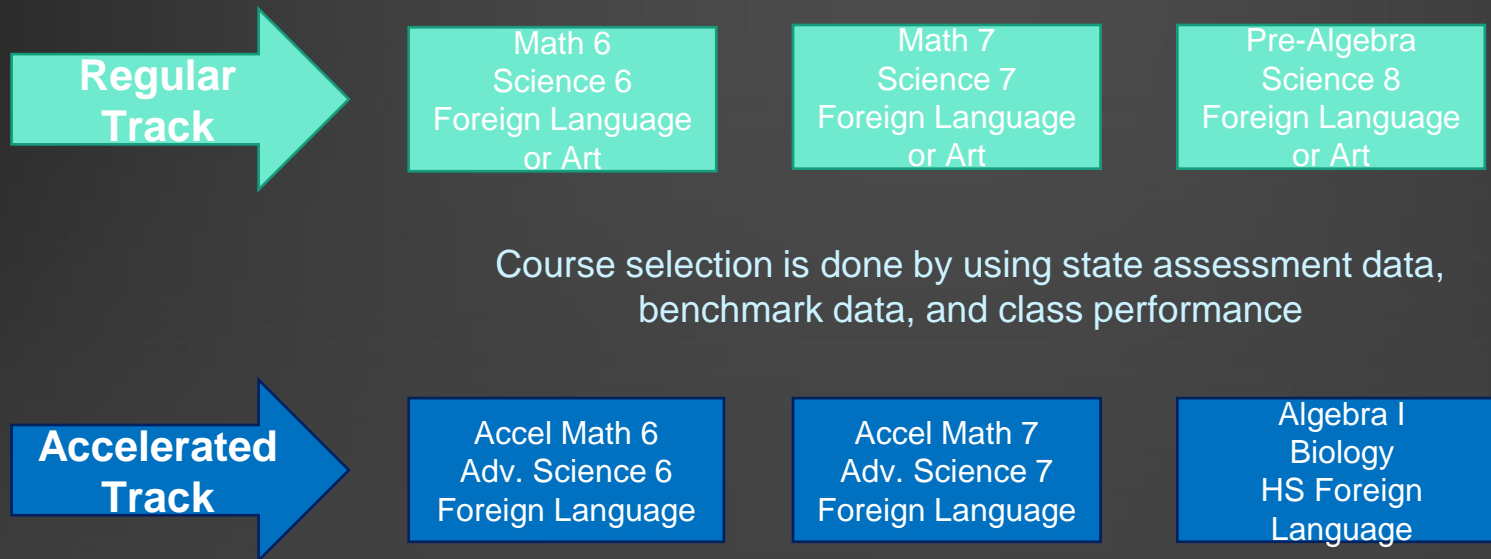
Regular Track

Math 6
Science 6
Foreign Language or Art

Math 7
Science 7
Foreign Language or Art

Pre-Algebra
Science 8
Foreign Language or Art

Course selection is done by using state assessment data, benchmark data, and class performance

Accelerated Track

Accel Math 6
Adv. Science 6
Foreign Language

Accel Math 7
Adv. Science 7
Foreign Language

Algebra I
Biology
HS Foreign Language